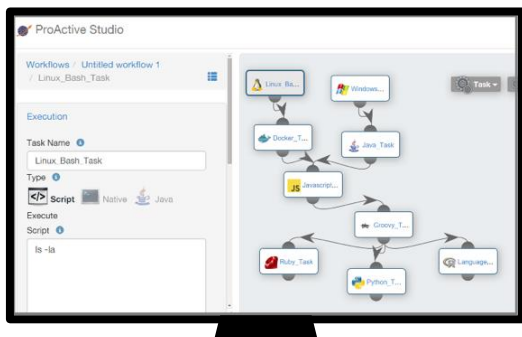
ProActive Studio

Workflows / Untitled workflow 1 / Linux_Bash_Task

Execution

Task Name

Linux_Bash_Task

Type

Script Native Java

Execute

Script

ls -la

Task

Linux_Ba...

Windows...

Docker_T...

Java_Task

Javascript...

Groovy_T...

Ruby_Task

Python_T...

Language...